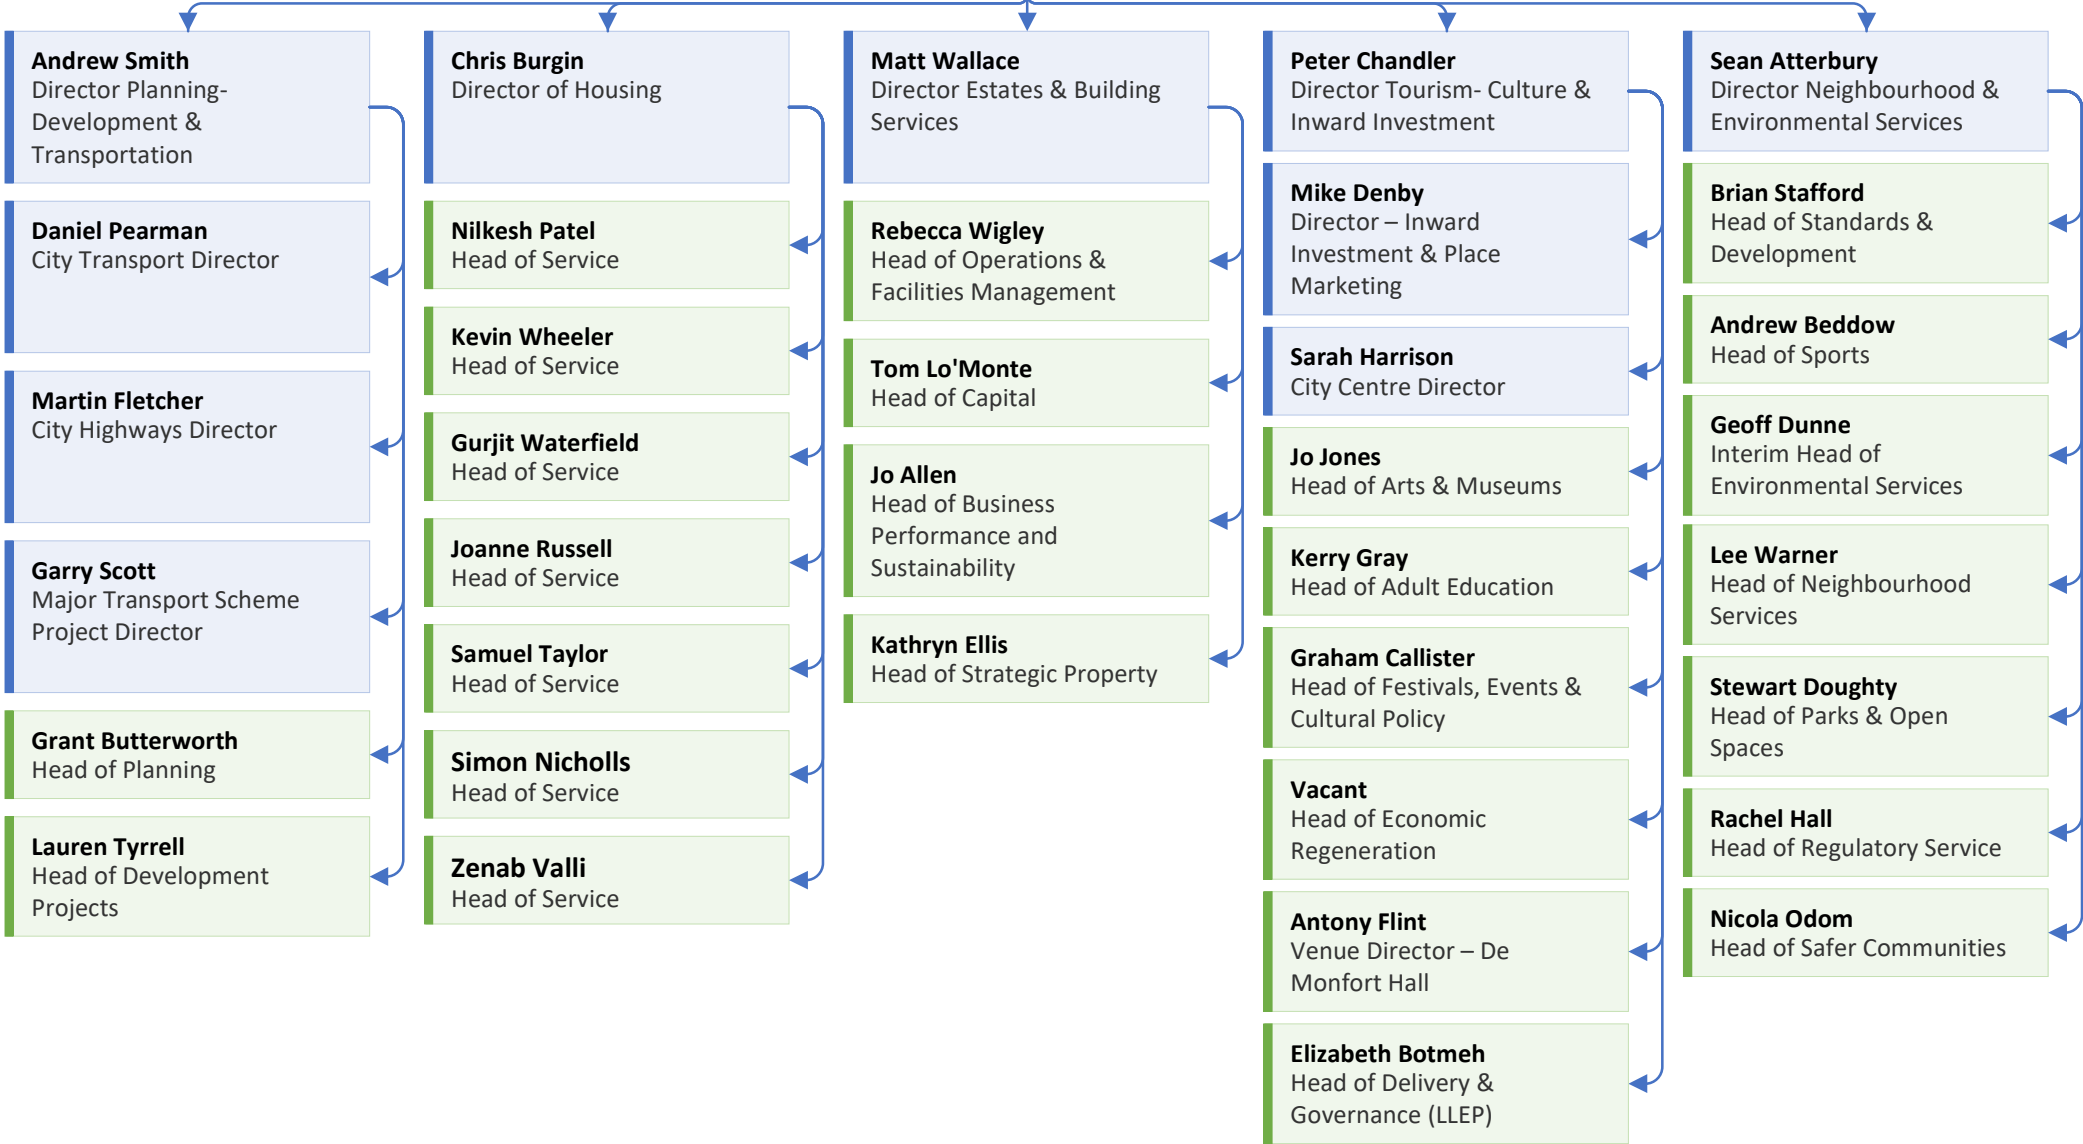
Andrew Smith
Director Planning- Development & Transportation

Daniel Pearman
City Transport Director

Martin Fletcher
City Highways Director

Garry Scott
Major Transport Scheme Project Director

Grant Butterworth
Head of Planning

Lauren Tyrrell
Head of Development Projects

Chris Burgin
Director of Housing

Nilkesh Patel
Head of Service

Kevin Wheeler
Head of Service

Gurjit Waterfield
Head of Service

Joanne Russell
Head of Service

Samuel Taylor
Head of Service

Simon Nicholls
Head of Service

Zenab Valli
Head of Service

Matt Wallace
Director Estates & Building Services

Rebecca Wigley
Head of Operations & Facilities Management

Tom Lo'Monte
Head of Capital

Jo Allen
Head of Business Performance and Sustainability

Kathryn Ellis
Head of Strategic Property

Peter Chandler
Director Tourism- Culture & Inward Investment

Mike Denby
Director – Inward Investment & Place Marketing

Sarah Harrison
City Centre Director

Jo Jones
Head of Arts & Museums

Kerry Gray
Head of Adult Education

Graham Callister
Head of Festivals, Events & Cultural Policy

Vacant
Head of Economic Regeneration

Antony Flint
Venue Director – De Monfort Hall

Elizabeth Botmeh
Head of Delivery & Governance (LLEP)

Sean Atterbury
Director Neighbourhood & Environmental Services

Brian Stafford
Head of Standards & Development

Andrew Beddow
Head of Sports

Geoff Dunne
Interim Head of Environmental Services

Lee Warner
Head of Neighbourhood Services

Stewart Doughty
Head of Parks & Open Spaces

Rachel Hall
Head of Regulatory Service

Nicola Odom
Head of Safer Communities